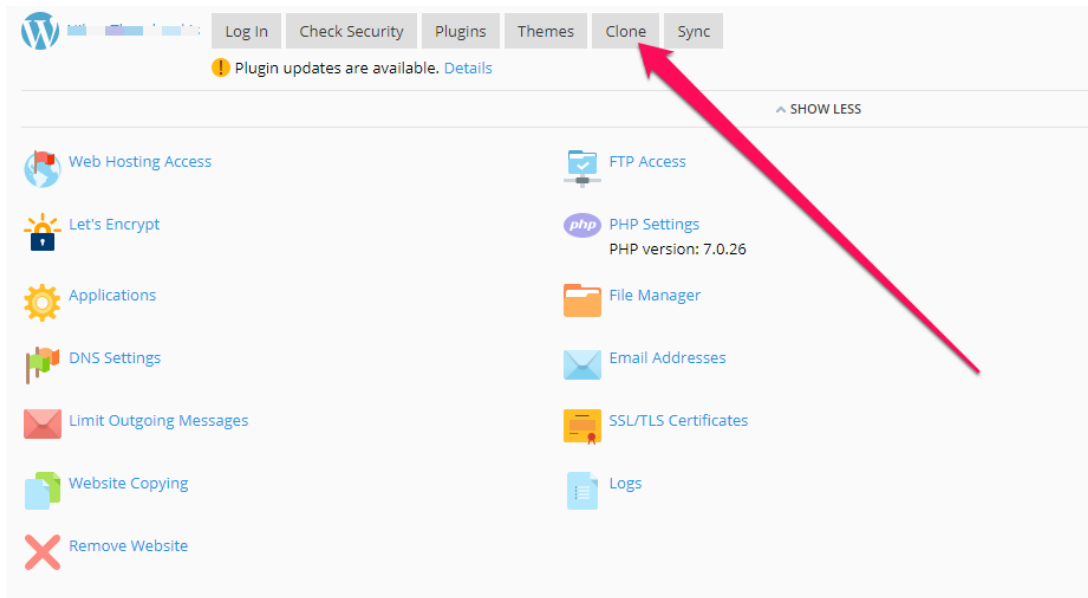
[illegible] Log In Check Security Plugins Themes Clone Sync

Plugin updates are available. Details

SHOW LESS

Web Hosting Access

FTP Access

Let's Encrypt

php PHP Settings
PHP version: 7.0.26

Applications

File Manager

DNS Settings

Email Addresses

Limit Outgoing Messages

SSL/TLS Certificates

Website Copying

Logs

Remove Website